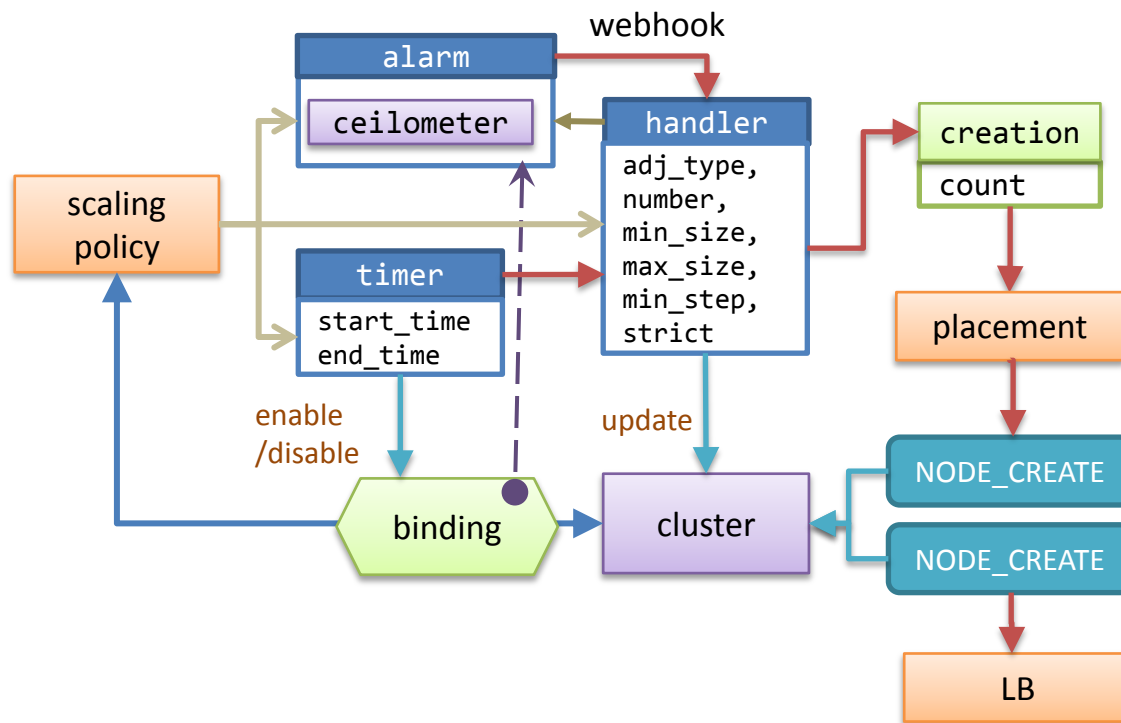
webhook

alarm

ceilometer

handler

adj_type,
number,
min_size,
max_size,
min_step,
strict

creation

count

scaling policy

timer

start_time
end_time

placement

enable /disable

update

NODE_CREATE

binding

cluster

NODE_CREATE

LB